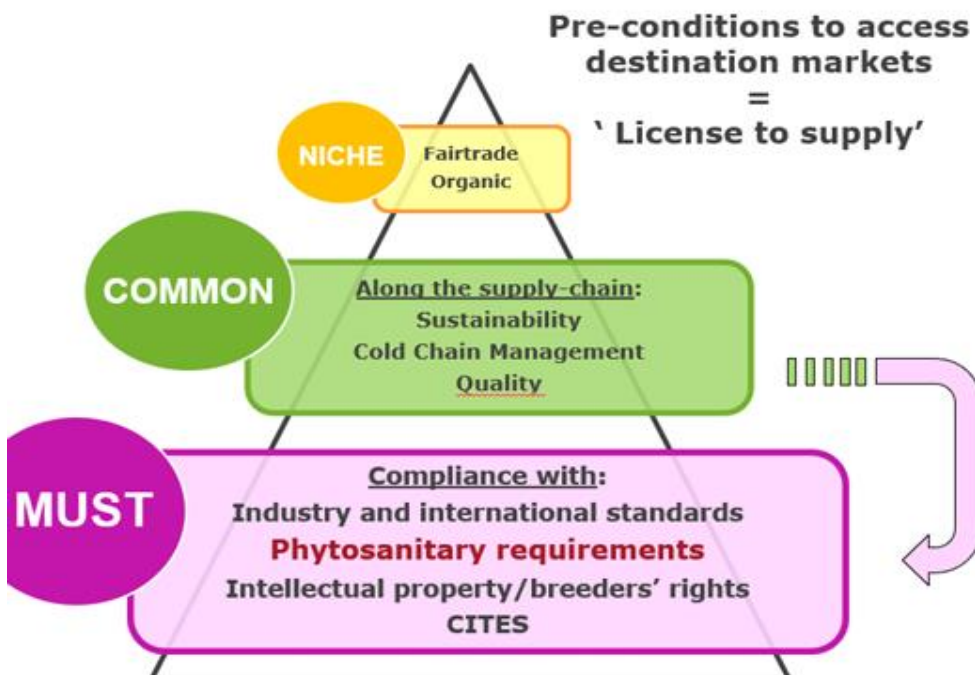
Pre-conditions to access destination markets
=
' License to supply'

NICHE

Fairtrade
Organic

COMMON

Along the supply-chain:
Sustainability
Cold Chain Management
Quality

MUST

Compliance with:
Industry and international standards
Phytosanitary requirements
Intellectual property/breeders' rights
CITES